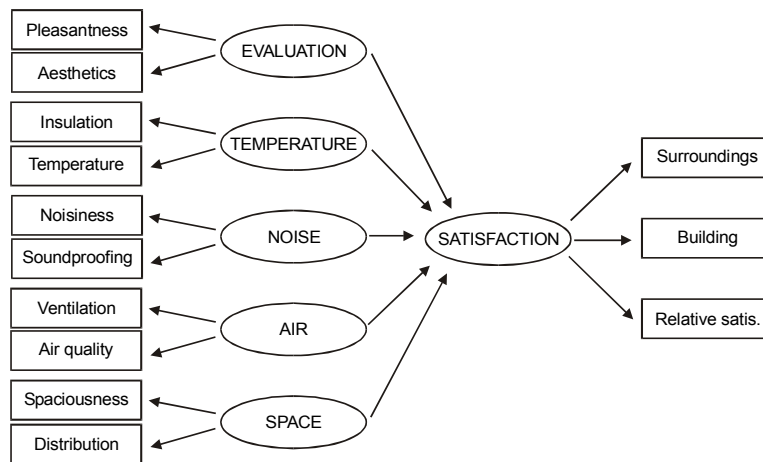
Pleasantness
Aesthetics
EVALUATION
Insulation
Temperature
TEMPERATURE
Noisiness
Soundproofing
NOISE
Ventilation
Air quality
AIR
Spaciousness
Distribution
SPACE
SATISFACTION
Surroundings
Building
Relative satis.